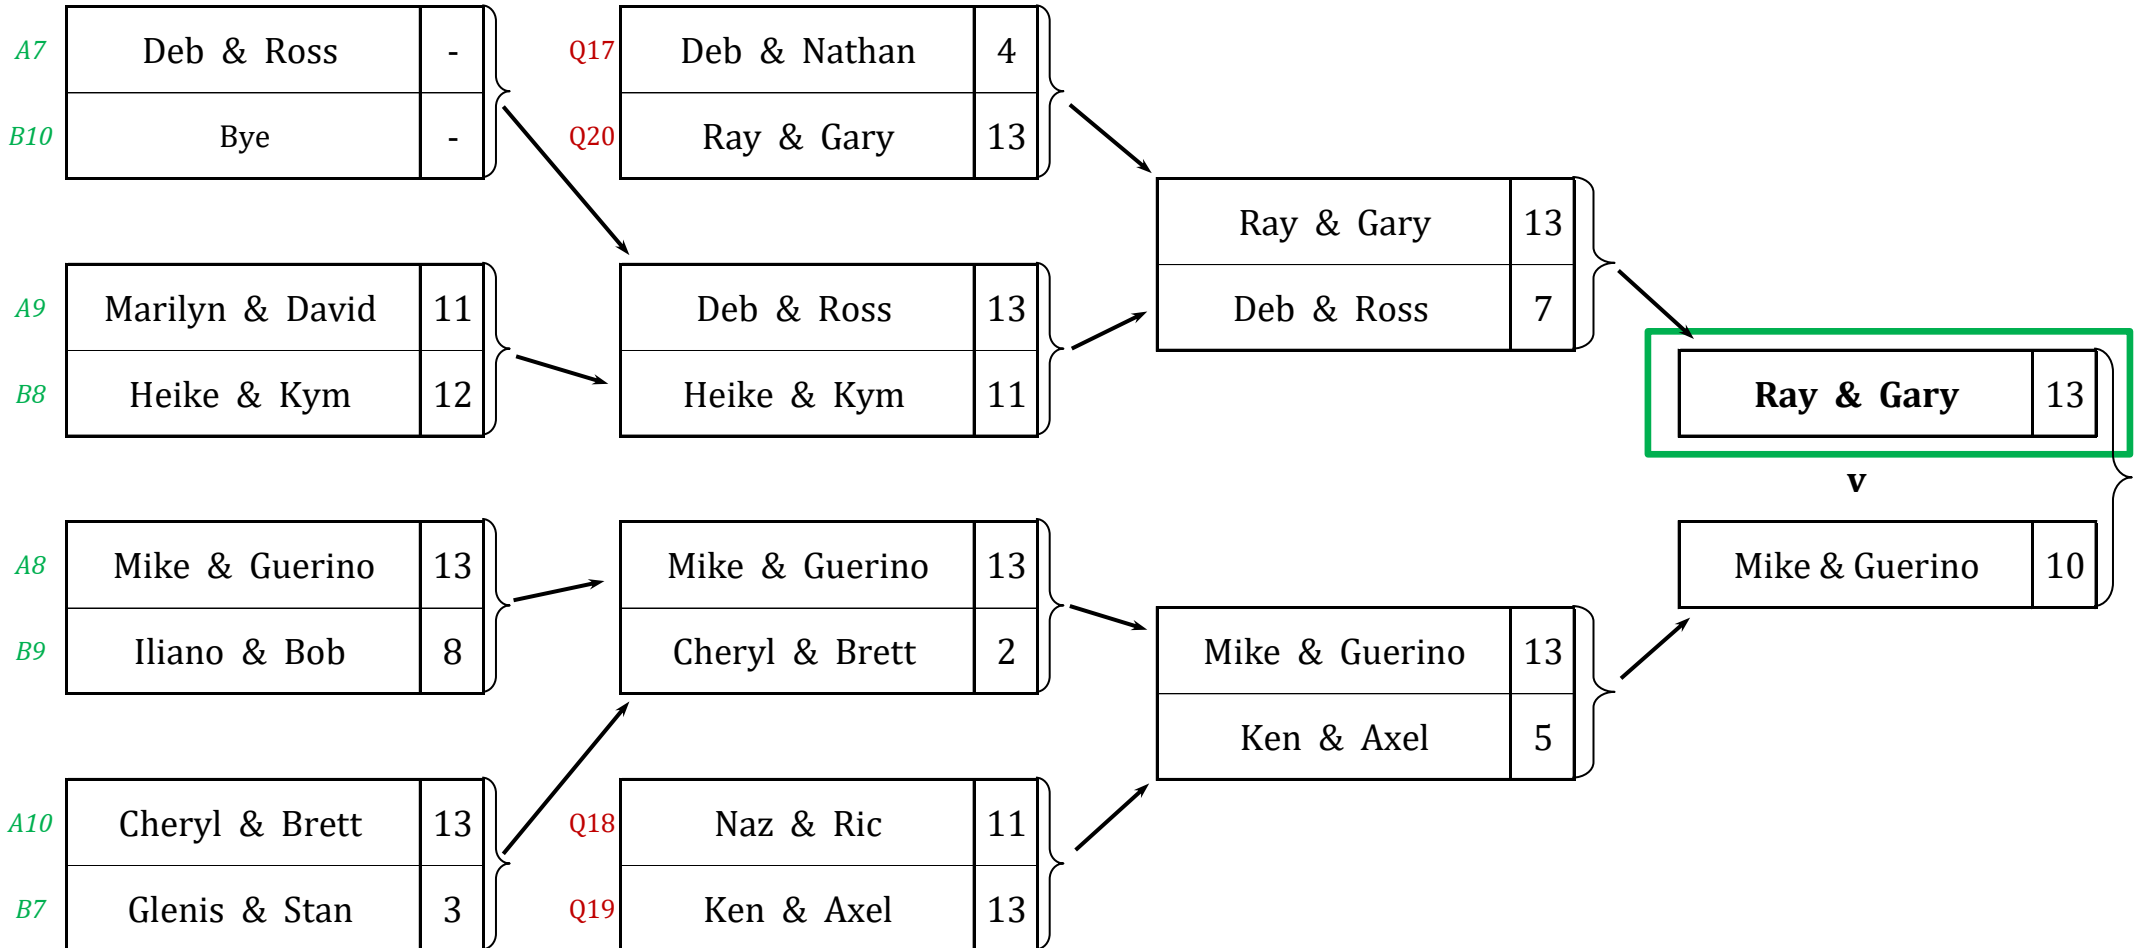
| | | |
|---|---|---|
| A7 | Deb & Ross | - |
| B10 | Bye | - |

| | | |
|---|---|---|
| A9 | Marilyn & David | 11 |
| B8 | Heike & Kym | 12 |

| | | |
|---|---|---|
| A8 | Mike & Guerino | 13 |
| B9 | Iliano & Bob | 8 |

| | | |
|---|---|---|
| A10 | Cheryl & Brett | 13 |
| B7 | Glenis & Stan | 3 |

| | | |
|---|---|---|
| Q17 | Deb & Nathan | 4 |
| Q20 | Ray & Gary | 13 |

| | |
|---|---|
| Deb & Ross | 13 |
| Heike & Kym | 11 |

| | |
|---|---|
| Mike & Guerino | 13 |
| Cheryl & Brett | 2 |

| | | |
|---|---|---|
| Q18 | Naz & Ric | 11 |
| Q19 | Ken & Axel | 13 |

| | |
|---|---|
| Ray & Gary | 13 |
| Deb & Ross | 7 |

| | |
|---|---|
| Mike & Guerino | 13 |
| Ken & Axel | 5 |

| | |
|---|---|
| **Ray & Gary** | 13 |

**v**

| | |
|---|---|
| Mike & Guerino | 10 |